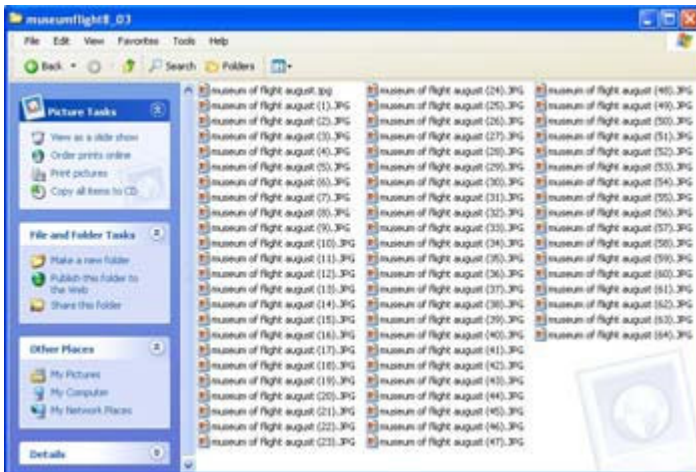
museumflight8_03

File Edit View Favorites Tools Help

Back Search Folders

Picture Tasks
View as a slide show
Order prints online
Print pictures
Copy all items to CD

File and Folder Tasks
Make a new folder
Publish this folder to the Web
Share this folder

Other Places
My Pictures
My Computer
My Network Places

Details

museum of flight august.jpg
museum of flight august (1).JPG
museum of flight august (2).JPG
museum of flight august (3).JPG
museum of flight august (4).JPG
museum of flight august (5).JPG
museum of flight august (6).JPG
museum of flight august (7).JPG
museum of flight august (8).JPG
museum of flight august (9).JPG
museum of flight august (10).JPG
museum of flight august (11).JPG
museum of flight august (12).JPG
museum of flight august (13).JPG
museum of flight august (14).JPG
museum of flight august (15).JPG
museum of flight august (16).JPG
museum of flight august (17).JPG
museum of flight august (18).JPG
museum of flight august (19).JPG
museum of flight august (20).JPG
museum of flight august (21).JPG
museum of flight august (22).JPG
museum of flight august (23).JPG
museum of flight august (24).JPG
museum of flight august (25).JPG
museum of flight august (26).JPG
museum of flight august (27).JPG
museum of flight august (28).JPG
museum of flight august (29).JPG
museum of flight august (30).JPG
museum of flight august (31).JPG
museum of flight august (32).JPG
museum of flight august (33).JPG
museum of flight august (34).JPG
museum of flight august (35).JPG
museum of flight august (36).JPG
museum of flight august (37).JPG
museum of flight august (38).JPG
museum of flight august (39).JPG
museum of flight august (40).JPG
museum of flight august (41).JPG
museum of flight august (42).JPG
museum of flight august (43).JPG
museum of flight august (44).JPG
museum of flight august (45).JPG
museum of flight august (46).JPG
museum of flight august (47).JPG
museum of flight august (48).JPG
museum of flight august (49).JPG
museum of flight august (50).JPG
museum of flight august (51).JPG
museum of flight august (52).JPG
museum of flight august (53).JPG
museum of flight august (54).JPG
museum of flight august (55).JPG
museum of flight august (56).JPG
museum of flight august (57).JPG
museum of flight august (58).JPG
museum of flight august (59).JPG
museum of flight august (60).JPG
museum of flight august (61).JPG
museum of flight august (62).JPG
museum of flight august (63).JPG
museum of flight august (64).JPG